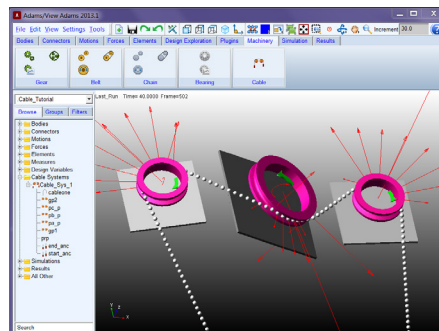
Adams/View Adams 2013.1

File Edit View Settings Tools

Increment 30.0

Bodies | Connectors | Motions | Forces | Elements | Design Exploration | Plugins | Machinery | Simulation | Results

Gear | Belt | Chain | Bearing | Cable

Cable_Tutorial

Browse | Groups | Filters

Bodies
Connectors
Motions
Forces
Elements
Measures
Design Variables
Cable Systems
Cable_Sys_1
cableone
gp2
pu_p
pb_p
pu_p
gp1
prp
end_anc
start_anc
Simulations
Results
All Other

Search

Last_Run Time= 40.0000 Frame=502